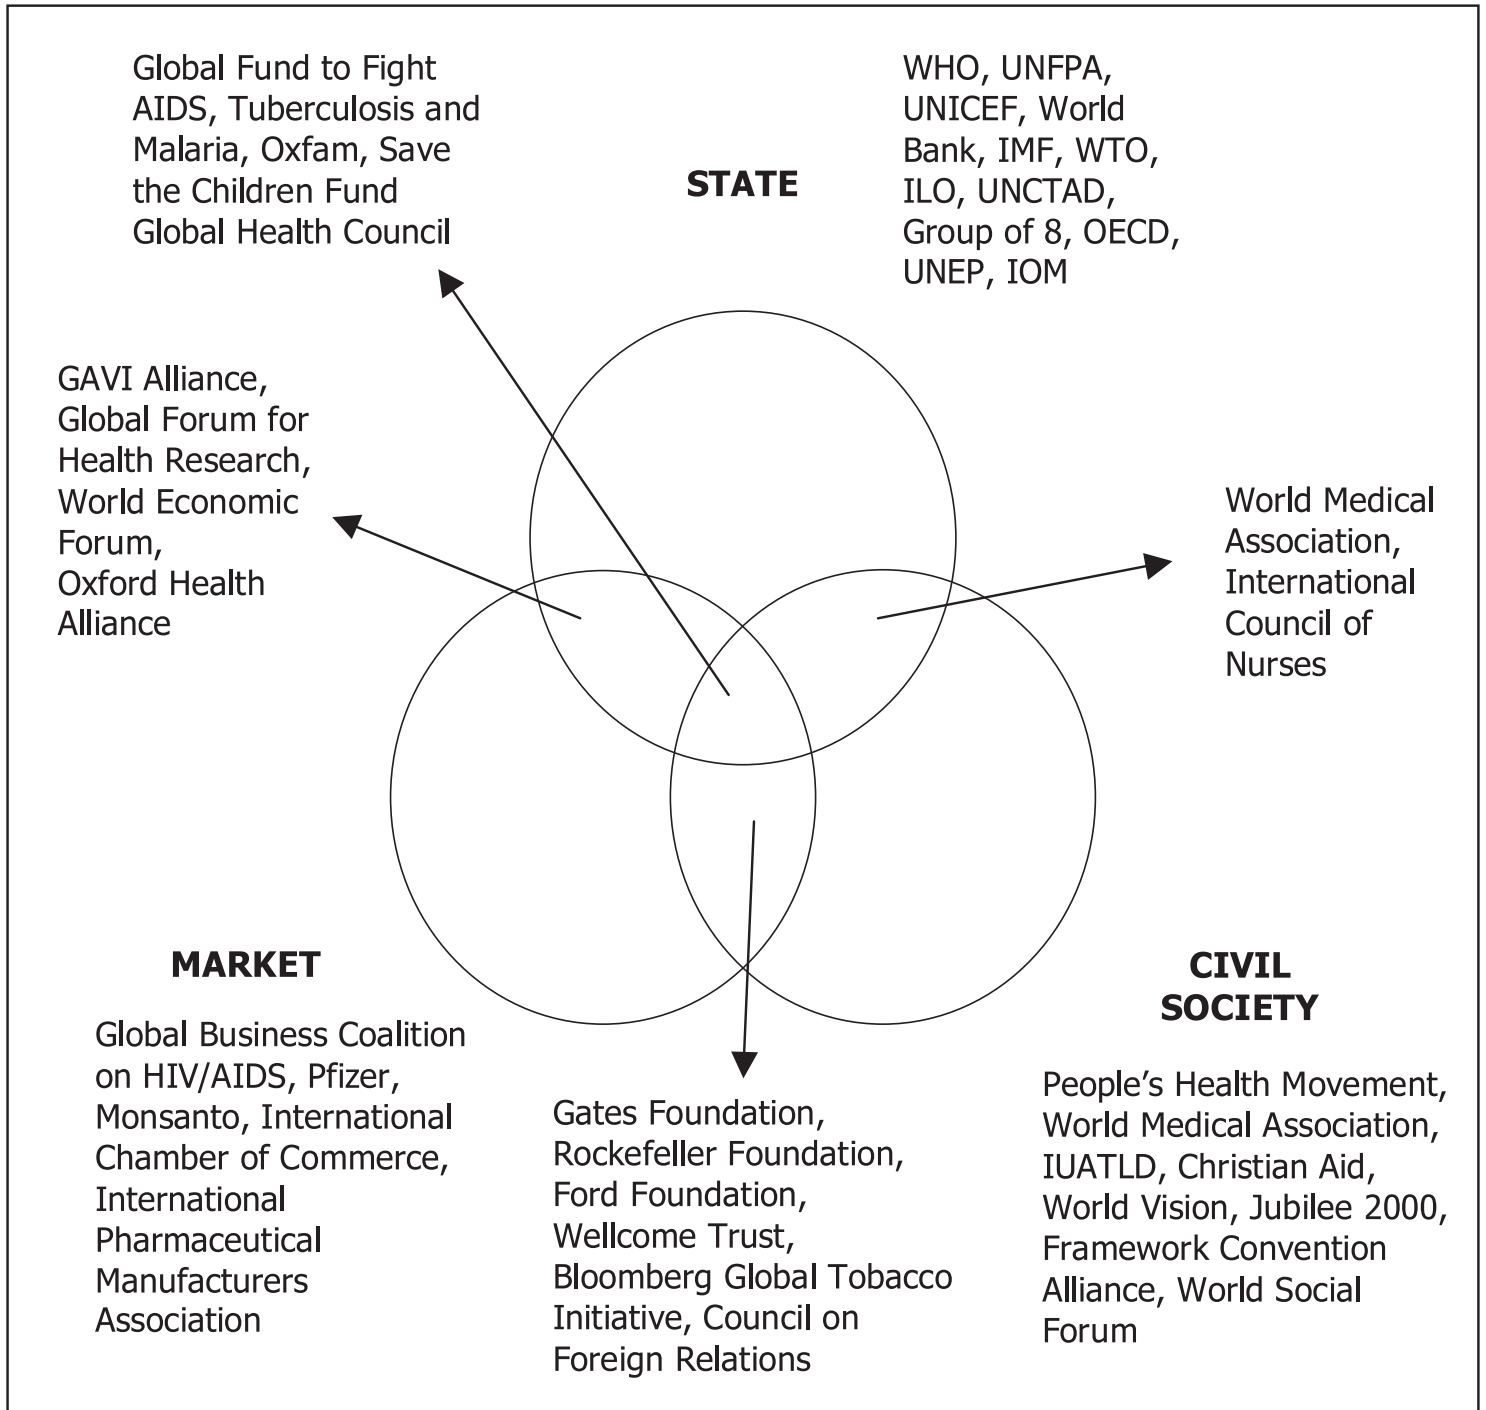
Global Fund to Fight AIDS, Tuberculosis and Malaria, Oxfam, Save the Children Fund Global Health Council

STATE

WHO, UNFPA, UNICEF, World Bank, IMF, WTO, ILO, UNCTAD, Group of 8, OECD, UNEP, IOM

GAVI Alliance, Global Forum for Health Research, World Economic Forum, Oxford Health Alliance

World Medical Association, International Council of Nurses

MARKET

Global Business Coalition on HIV/AIDS, Pfizer, Monsanto, International Chamber of Commerce, International Pharmaceutical Manufacturers Association

Gates Foundation, Rockefeller Foundation, Ford Foundation, Wellcome Trust, Bloomberg Global Tobacco Initiative, Council on Foreign Relations

CIVIL SOCIETY

People's Health Movement, World Medical Association, IUATLD, Christian Aid, World Vision, Jubilee 2000, Framework Convention Alliance, World Social Forum